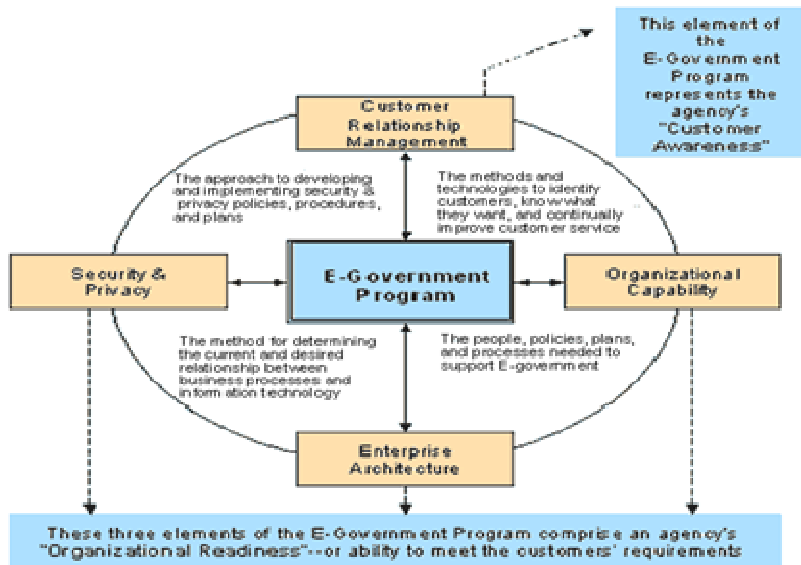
This element of the E-Government Program represents the agency's "Customer Awareness"

Customer Relationship Management

The approach to developing and implementing security & privacy policies, procedures, and plans

The methods and technologies to identify customers, know what they want, and continually improve customer service

Security & Privacy

E-Government Program

Organizational Capability

The method for determining the current and desired relationship between business processes and information technology

The people, policies, plans, and processes needed to support E-government

Enterprise Architecture

These three elements of the E-Government Program comprise an agency's "Organizational Readiness"--or ability to meet the customers' requirements